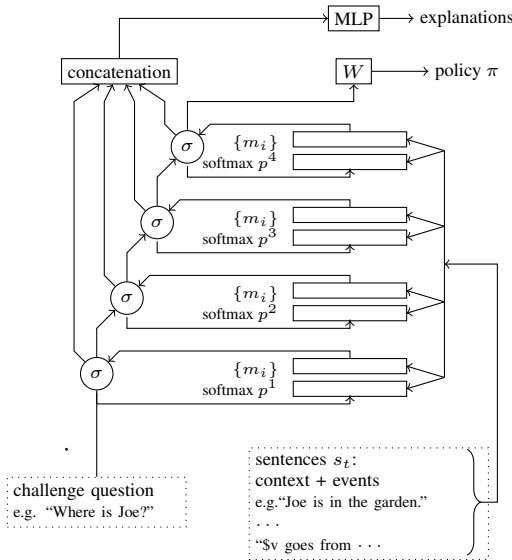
MLP → explanations

concatenation

$W$ → policy $\pi$

$\sigma$

$\{m_i\}$
softmax $p^4$

$\sigma$

$\{m_i\}$
softmax $p^3$

$\sigma$

$\{m_i\}$
softmax $p^2$

$\sigma$

$\{m_i\}$
softmax $p^1$

challenge question
e.g. "Where is Joe?"

sentences $s_t$:
context + events
e.g."Joe is in the garden."
. . .
"$v goes from · · ·